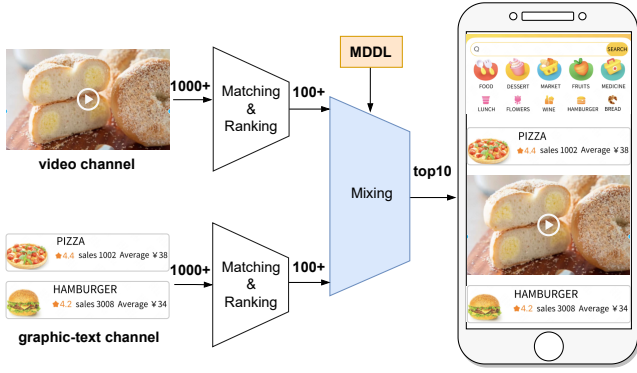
1000+

Matching & Ranking

100+

MDDL

video channel

Mixing

top10

PIZZA
4.4 sales 1002 Average ¥38

HAMBURGER
4.2 sales 3008 Average ¥34

1000+

Matching & Ranking

100+

graphic-text channel

Q

SEARCH

FOOD DESSERT MARKET FRUITS MEDICINE

LUNCH FLOWERS WINE HAMBURGER BREAD

PIZZA
4.4 sales 1002 Average ¥38

HAMBURGER
4.2 sales 3008 Average ¥34